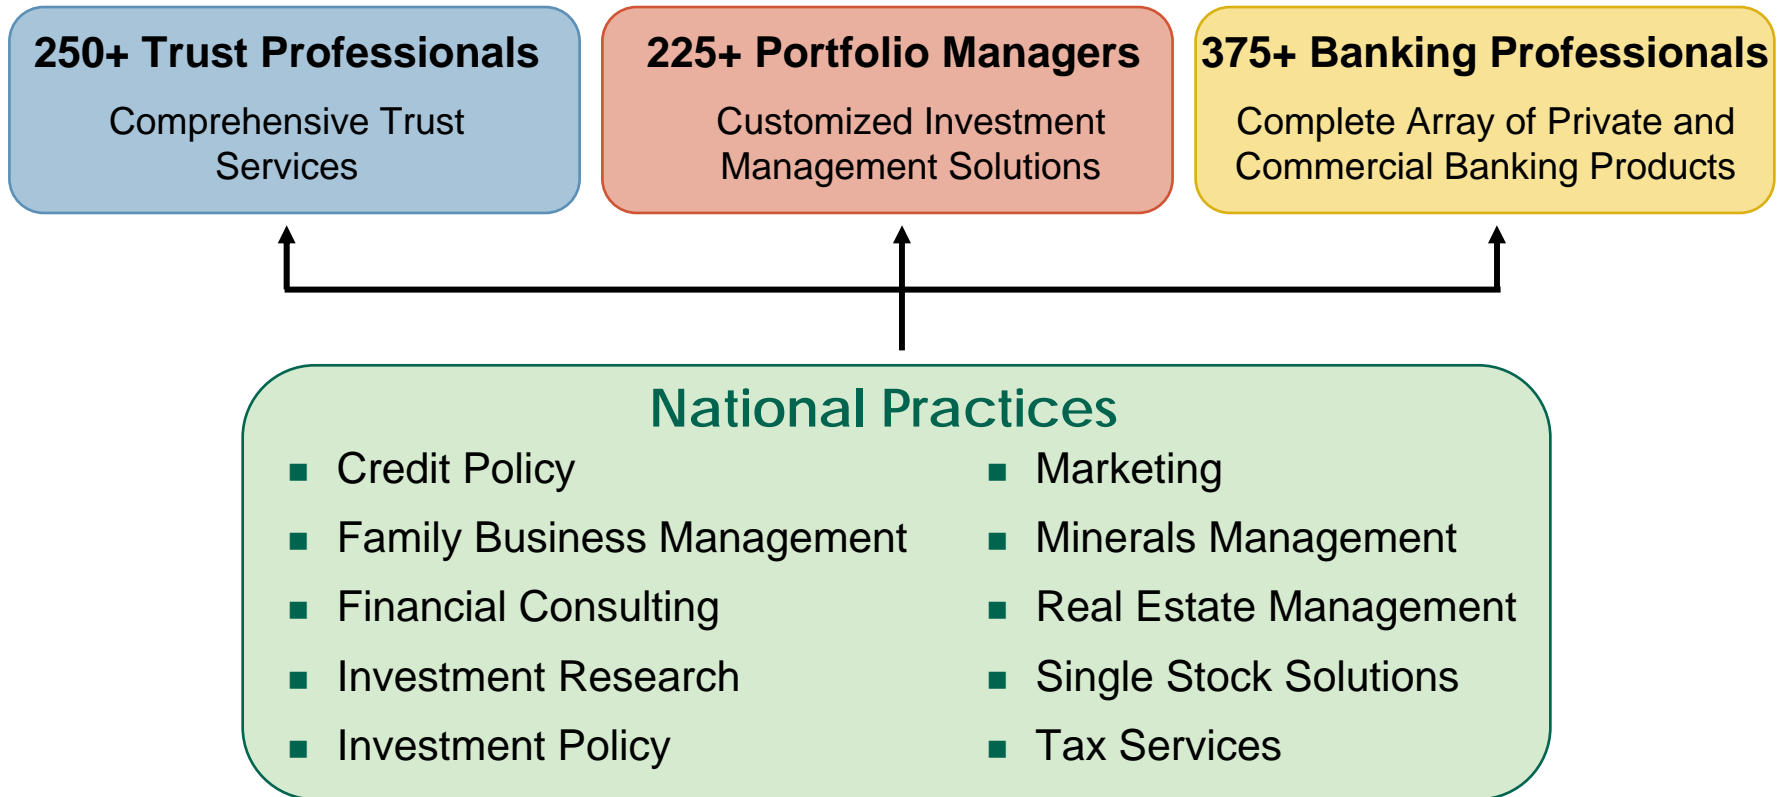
250+ Trust Professionals

Comprehensive Trust Services

225+ Portfolio Managers

Customized Investment Management Solutions

375+ Banking Professionals

Complete Array of Private and Commercial Banking Products

National Practices

- Credit Policy
- Family Business Management
- Financial Consulting
- Investment Research
- Investment Policy

- Marketing
- Minerals Management
- Real Estate Management
- Single Stock Solutions
- Tax Services